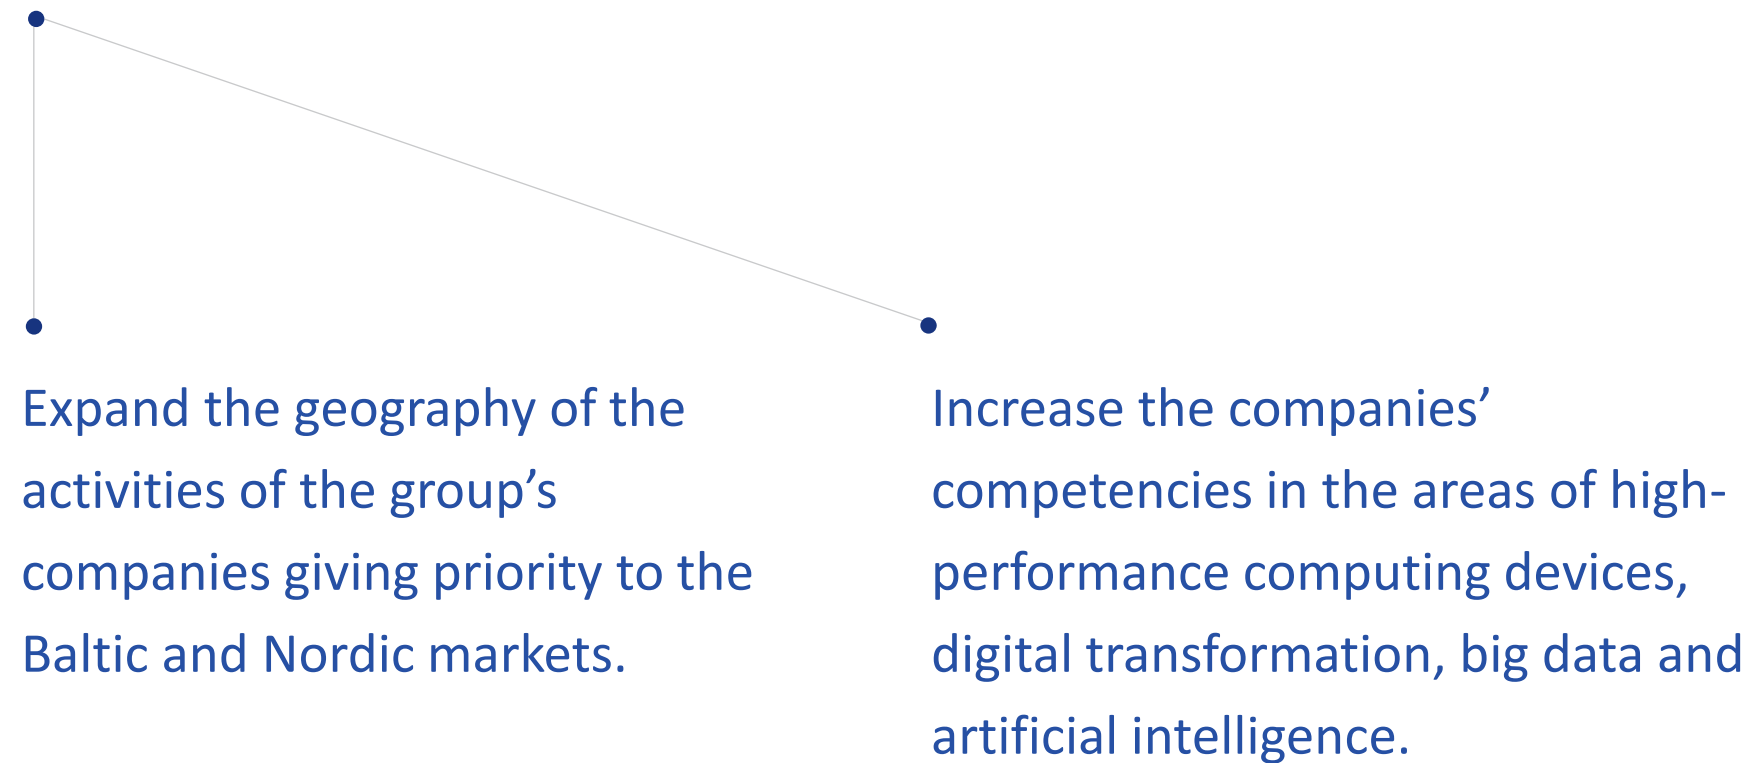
Expand the geography of the activities of the group’s companies giving priority to the Baltic and Nordic markets.

Increase the companies’ competencies in the areas of high-performance computing devices, digital transformation, big data and artificial intelligence.